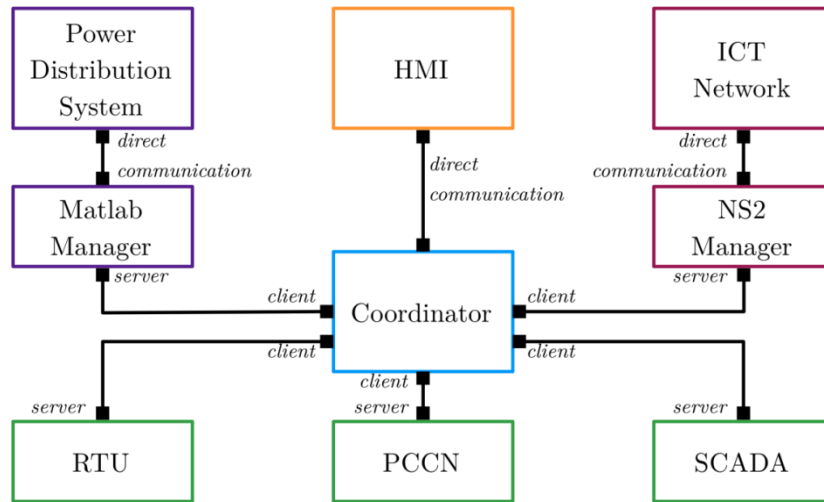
Power Distribution System

direct communication

Matlab Manager

server

HMI

direct communication

ICT Network

direct communication

NS2 Manager

server

client

client

Coordinator

client

client

client

server

server

RTU

PCCN

server

SCADA